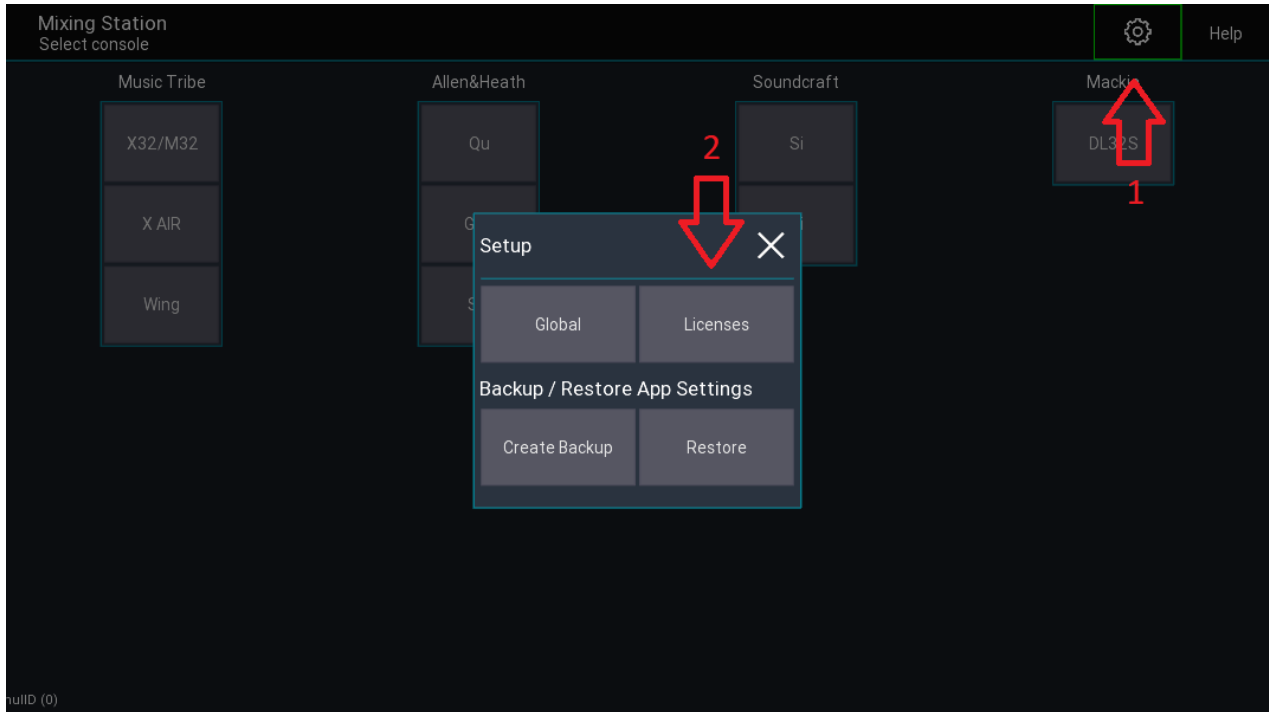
Mixing Station
Select console

Help

Music Tribe
X32/M32
X AIR
Wing

Allen&Heath
Qu
G
S

Soundcraft
Si

Mackie
DL32S

1
2

Setup
Global
Licenses
Backup / Restore App Settings
Create Backup
Restore

nullD (0)